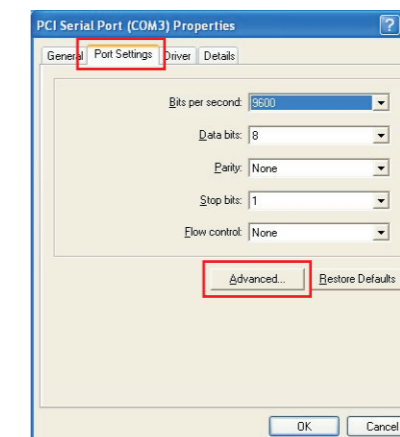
PCI Serial Port (COM3) Properties

?

General
Port Settings
Driver
Details

Bits per second: 9600

Data bits: 8

Parity: None

Stop bits: 1

Flow control: None

Advanced...
Restore Defaults

OK
Cancel